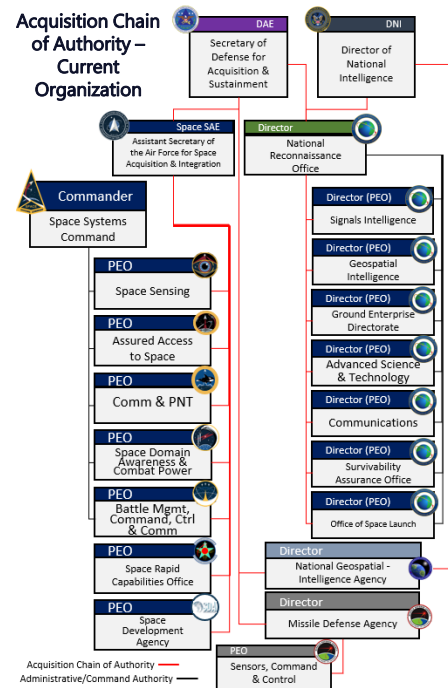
Acquisition Chain of Authority – Current Organization

DAE
Secretary of Defense for Acquisition & Sustainment

DNI
Director of National Intelligence

Space SAE
Assistant Secretary of the Air Force for Space Acquisition & Integration

Director
National Reconnaissance Office

Commander
Space Systems Command

PEO
Space Sensing

PEO
Assured Access to Space

PEO
Comm & PNT

PEO
Space Domain Awareness & Combat Power

PEO
Battle Mgmt, Command, Ctrl & Comm

PEO
Space Rapid Capabilities Office

PEO
Space Development Agency

Director (PEO)
Signals Intelligence

Director (PEO)
Geospatial Intelligence

Director (PEO)
Ground Enterprise Directorate

Director (PEO)
Advanced Science & Technology

Director (PEO)
Communications

Director (PEO)
Survivability Assurance Office

Director (PEO)
Office of Space Launch

Director
National Geospatial - Intelligence Agency

Director
Missile Defense Agency

PEO
Sensors, Command & Control

Acquisition Chain of Authority
Administrative/Command Authority